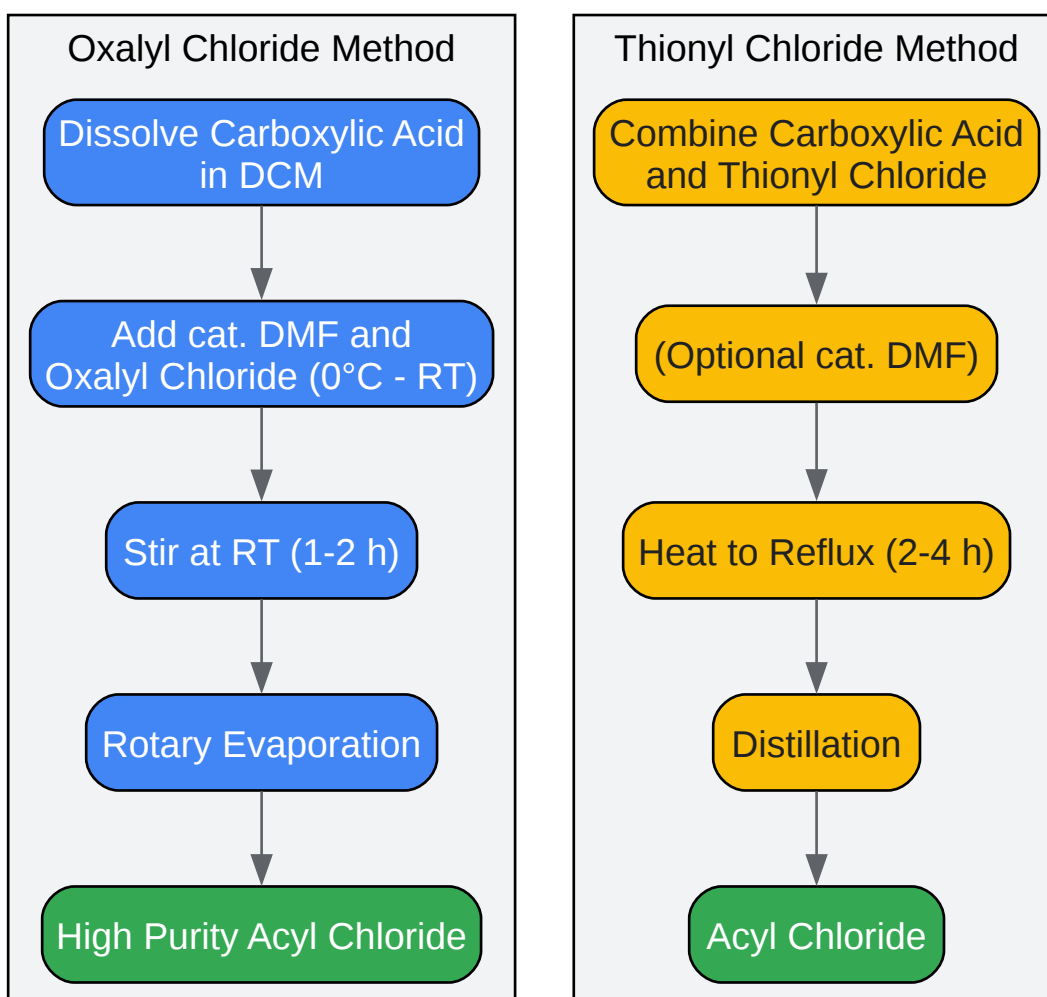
Oxalyl Chloride Method

Dissolve Carboxylic Acid in DCM

Add cat. DMF and Oxalyl Chloride (0°C - RT)

Stir at RT (1-2 h)

Rotary Evaporation

High Purity Acyl Chloride

Thionyl Chloride Method

Combine Carboxylic Acid and Thionyl Chloride

(Optional cat. DMF)

Heat to Reflux (2-4 h)

Distillation

Acyl Chloride